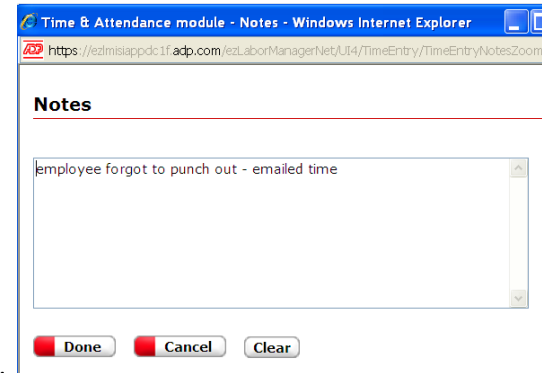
Time & Attendance module - Notes - Windows Internet Explorer

ADP https://ezlmisiappdc1f.adp.com/ezLaborManagerNet/UI4/TimeEntry/TimeEntryNotesZoom

Notes

employee forgot to punch out - emailed time

Done Cancel Clear